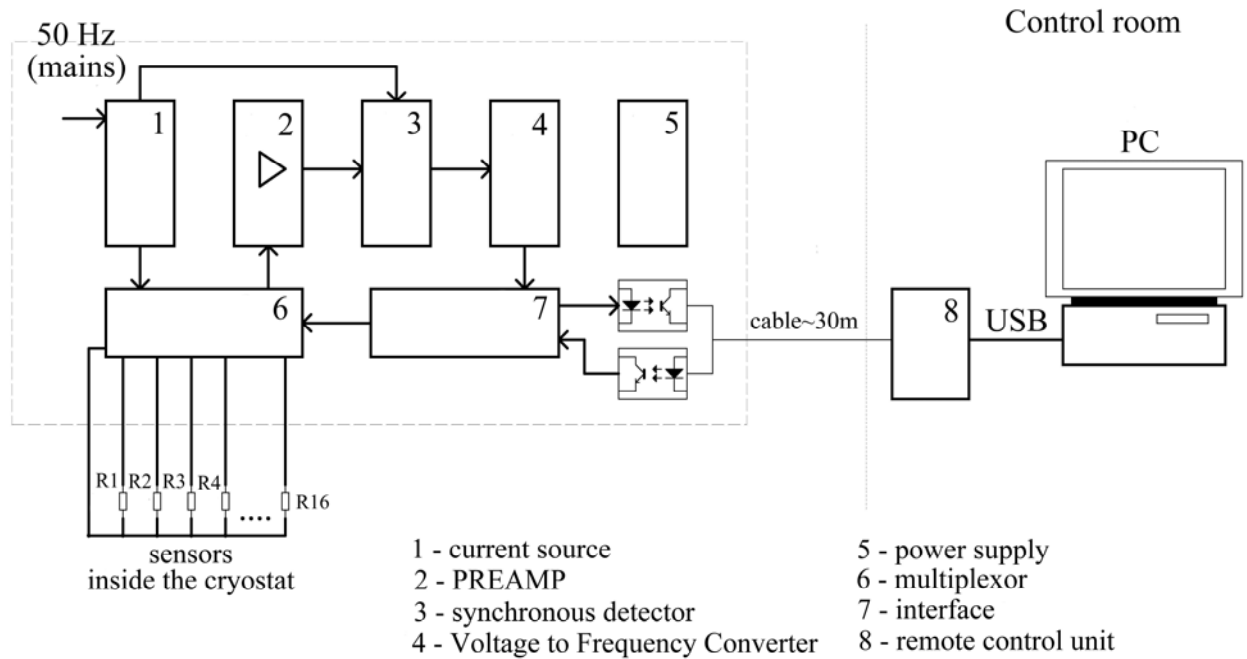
50 Hz (mains)

Control room

1

2

3

4

5

PC

6

7

cable~30m

8

USB

R1 R2 R3 R4 .... R16

sensors inside the cryostat

1 - current source
2 - PREAMP
3 - synchronous detector
4 - Voltage to Frequency Converter

5 - power supply
6 - multiplexor
7 - interface
8 - remote control unit